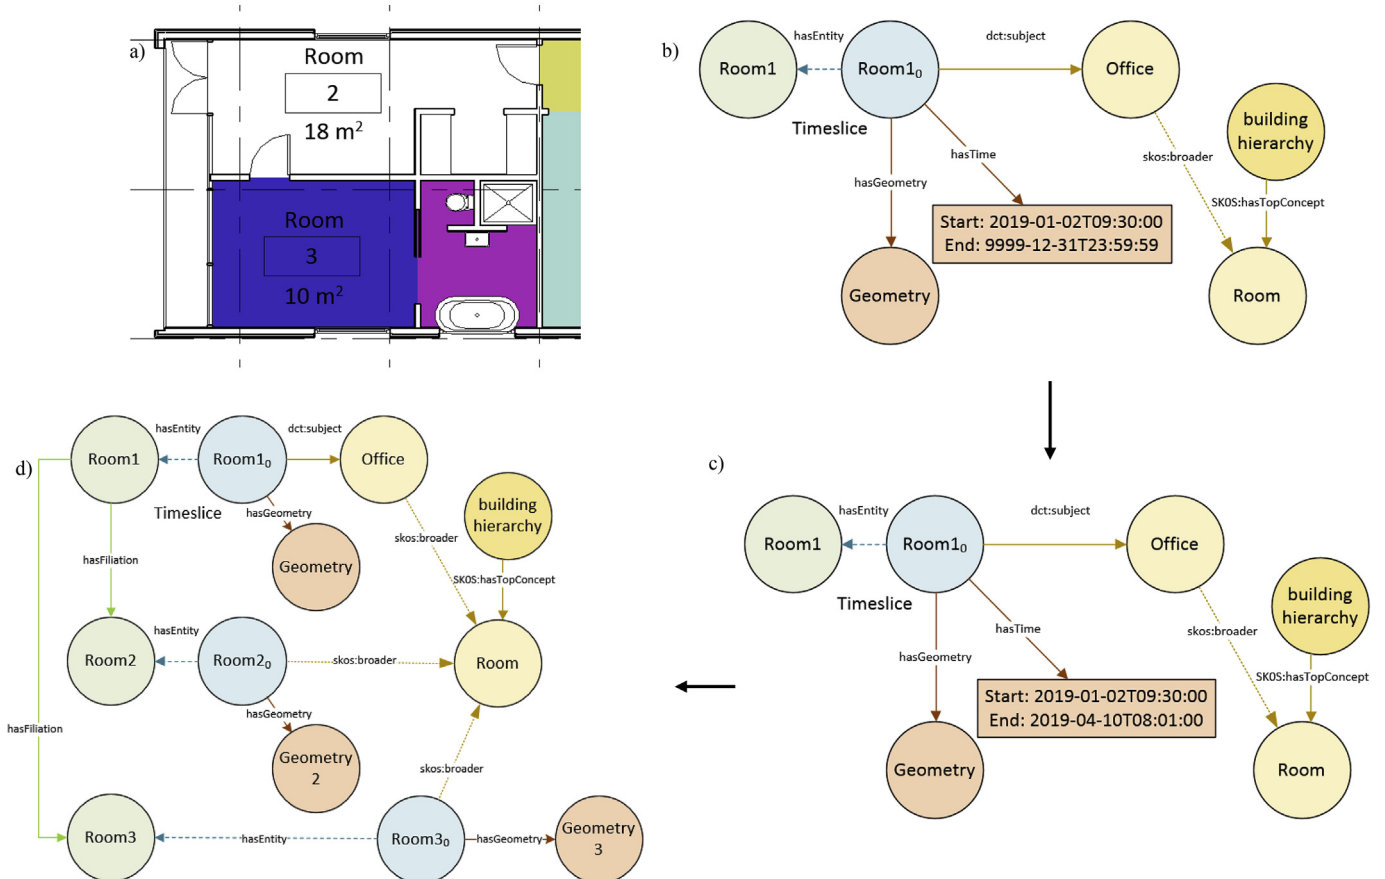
a)

Room
2
18 m$^2$

Room
3
10 m$^2$

b)

Room1
hasEntity
Room1$_0$
dct:subject
Office
Timeslice
hasTime
hasGeometry
skos:broader
building hierarchy
SKOS:hasTopConcept
Start: 2019-01-02T09:30:00
End: 9999-12-31T23:59:59
Geometry
Room

c)

Room1
hasEntity
Room1$_0$
dct:subject
Office
Timeslice
hasTime
hasGeometry
skos:broader
building hierarchy
SKOS:hasTopConcept
Start: 2019-01-02T09:30:00
End: 2019-04-10T08:01:00
Geometry
Room

d)

Room1
hasEntity
Room1$_0$
dct:subject
Office
Timeslice
hasGeometry
Geometry
building hierarchy
skos:broader
SKOS:hasTopConcept
hasFiliation
Room2
hasEntity
Room2$_0$
skos:broader
Room
hasGeometry
Geometry 2
hasFiliation
skos:broader
Room3
hasEntity
Room3$_0$
hasGeometry
Geometry 3